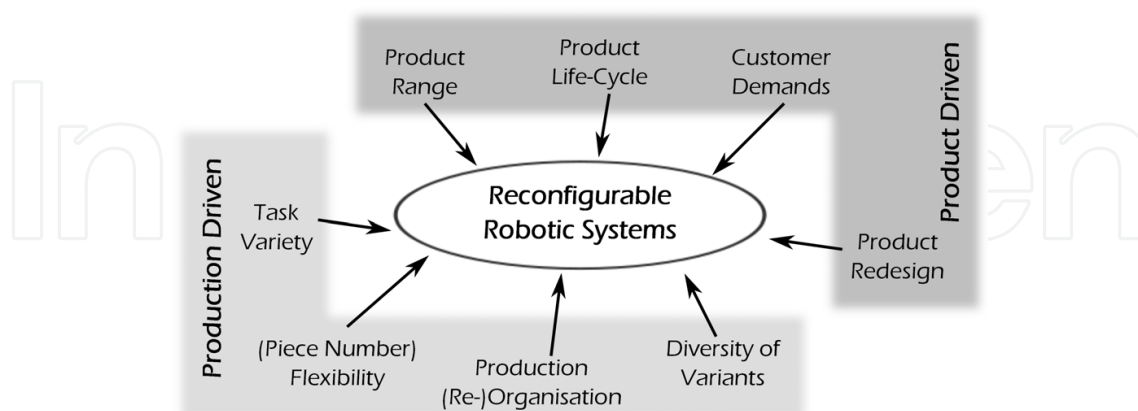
Product Range

Product Life-Cycle

Customer Demands

Product Driven

Production Driven

Task Variety

Reconfigurable Robotic Systems

Product Redesign

(Piece Number) Flexibility

Production (Re-)Organisation

Diversity of Variants